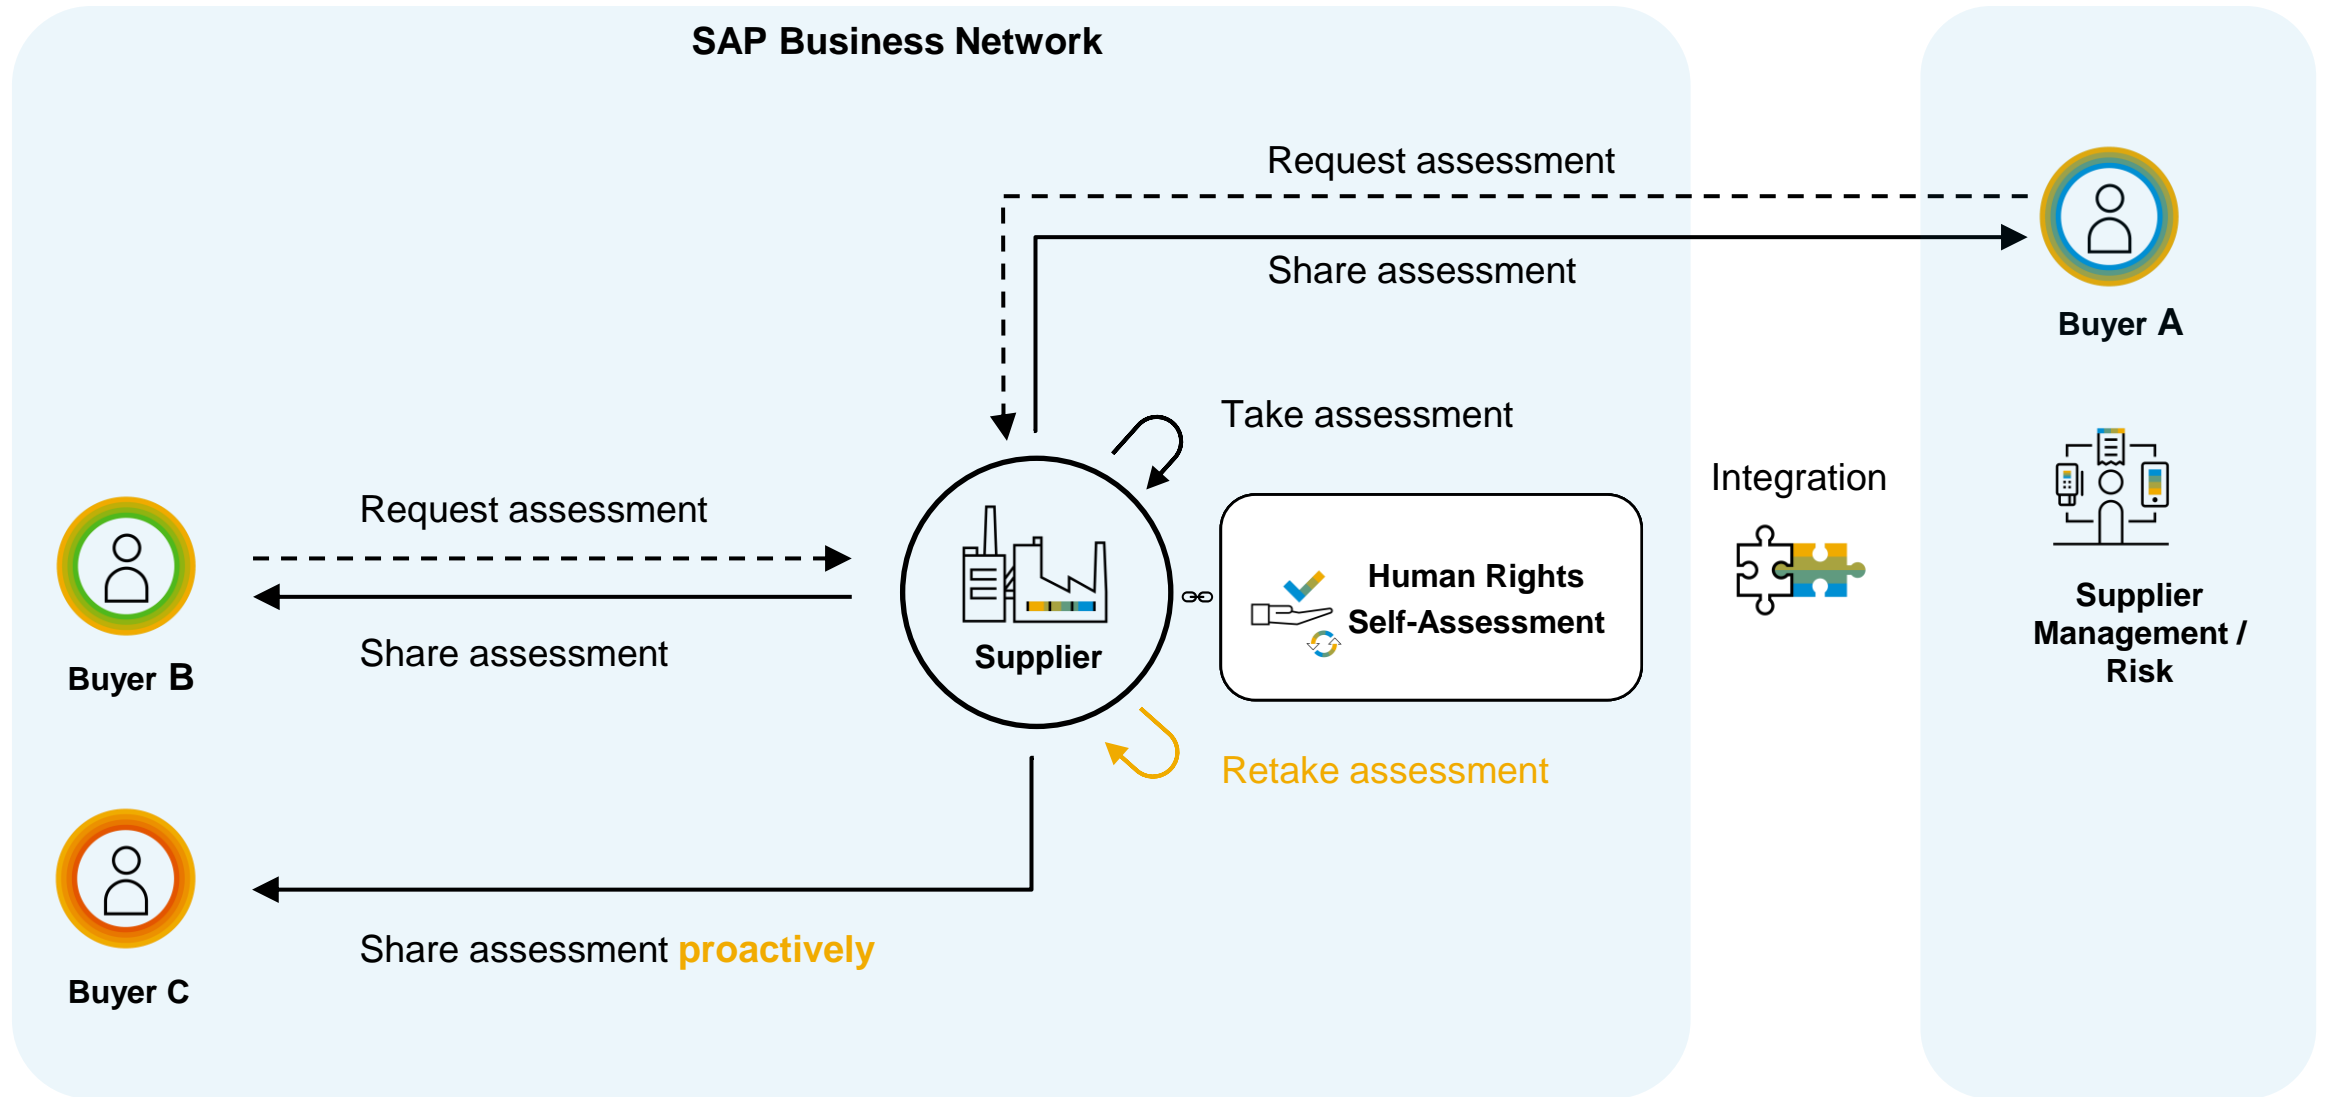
SAP Business Network

Request assessment

Share assessment

Buyer A

Take assessment

Integration

Request assessment

Buyer B

Share assessment

Supplier

Human Rights Self-Assessment

Supplier Management / Risk

Retake assessment

Buyer C

Share assessment proactively